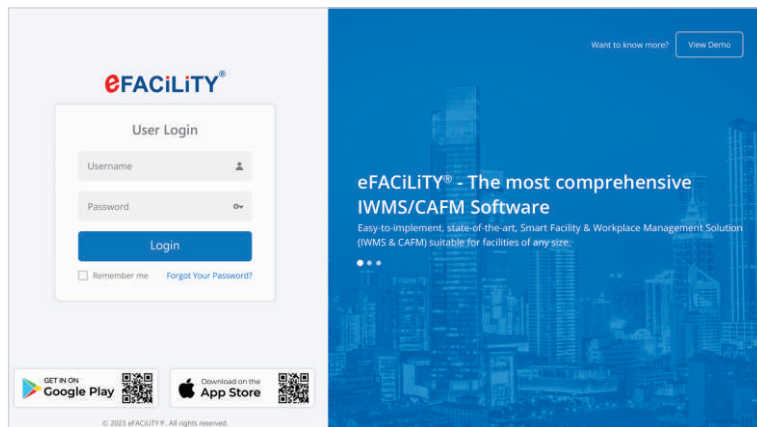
eFACiLiTY®

User Login

Username

Password

Login

Remember me

Forgot Your Password?

GET IT ON
Google Play

Download on the
App Store

© 2023 eFACiLiTY®. All rights reserved.

Want to know more?

View Demo

eFACiLiTY® - The most comprehensive IWMS/CAFM Software

Easy-to-implement, state-of-the-art, Smart Facility & Workplace Management Solution (IWMS & CAFM) suitable for facilities of any size.